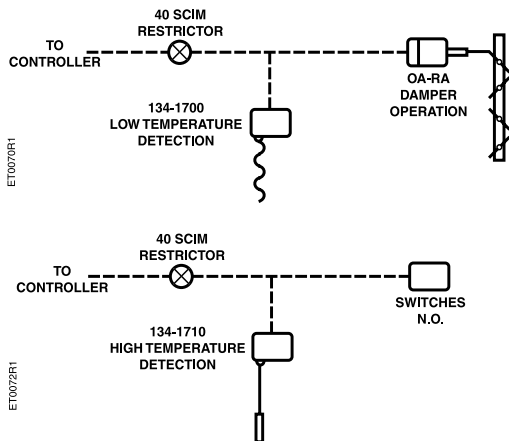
40 SCIM RESTRICTOR

TO CONTROLLER

OA-RA DAMPER OPERATION

134-1700 LOW TEMPERATURE DETECTION

ET0070R1

40 SCIM RESTRICTOR

TO CONTROLLER

SWITCHES N.O.

134-1710 HIGH TEMPERATURE DETECTION

ET0072R1